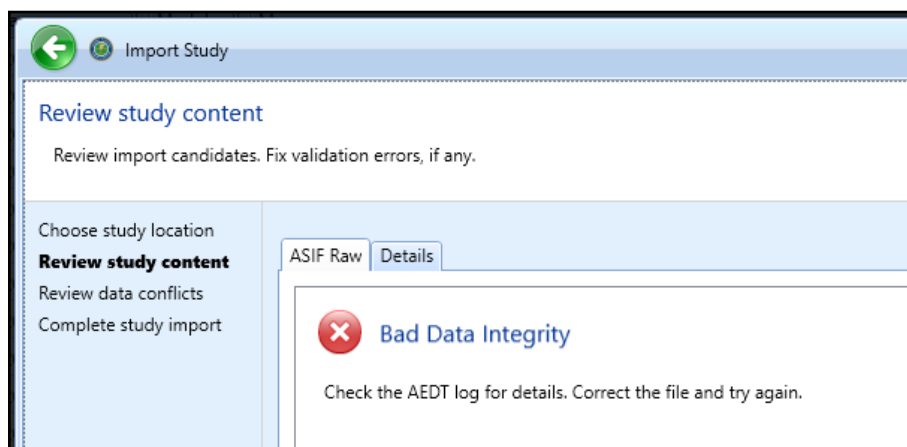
Import Study

Review study content

Review import candidates. Fix validation errors, if any.

Choose study location
**Review study content**
Review data conflicts
Complete study import

ASIF Raw | Details

Bad Data Integrity

Check the AEDT log for details. Correct the file and try again.